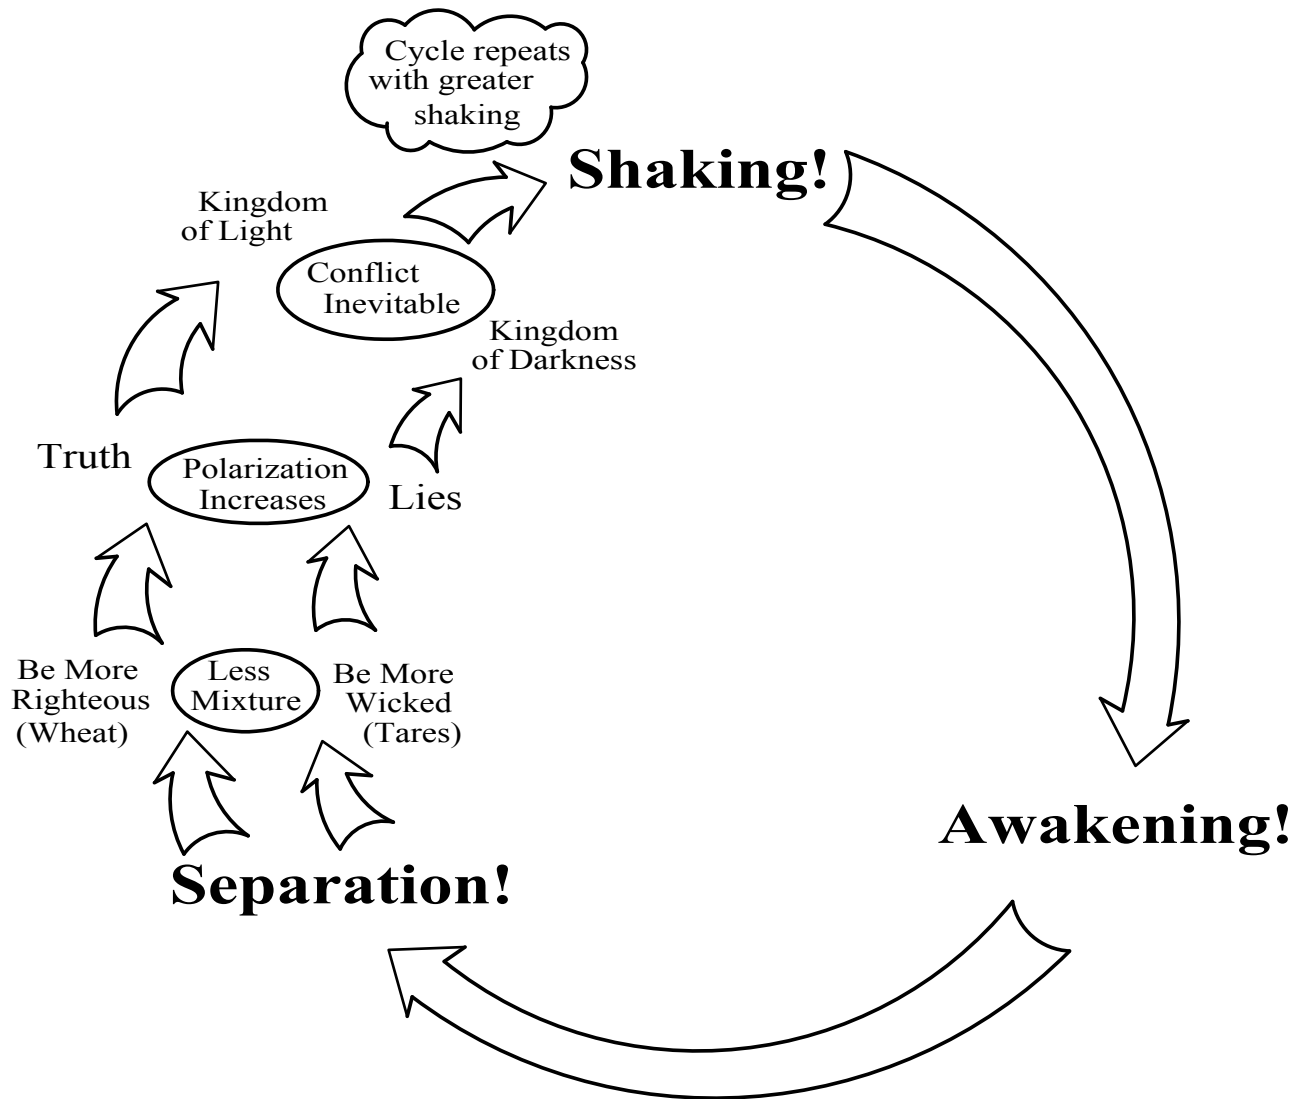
Cycle repeats with greater shaking

Shaking!

Kingdom of Light

Conflict Inevitable

Kingdom of Darkness

Truth

Polarization Increases

Lies

Be More Righteous (Wheat)

Less Mixture

Be More Wicked (Tares)

Separation!

Awakening!